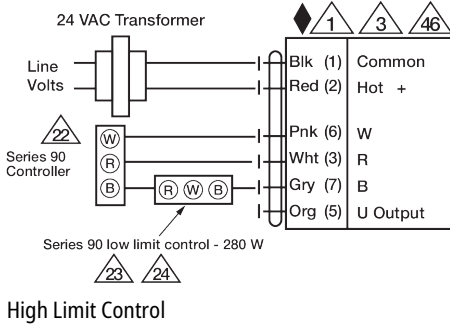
24 VAC Transformer

1 3 46

Line Volts

Blk (1) Common
Red (2) Hot +
Pnk (6) W
Wht (3) R
Gry (7) B
Org (5) U Output

22
Series 90 Controller

W
R
B

R W B

Series 90 low limit control - 280 W

23 24

High Limit Control